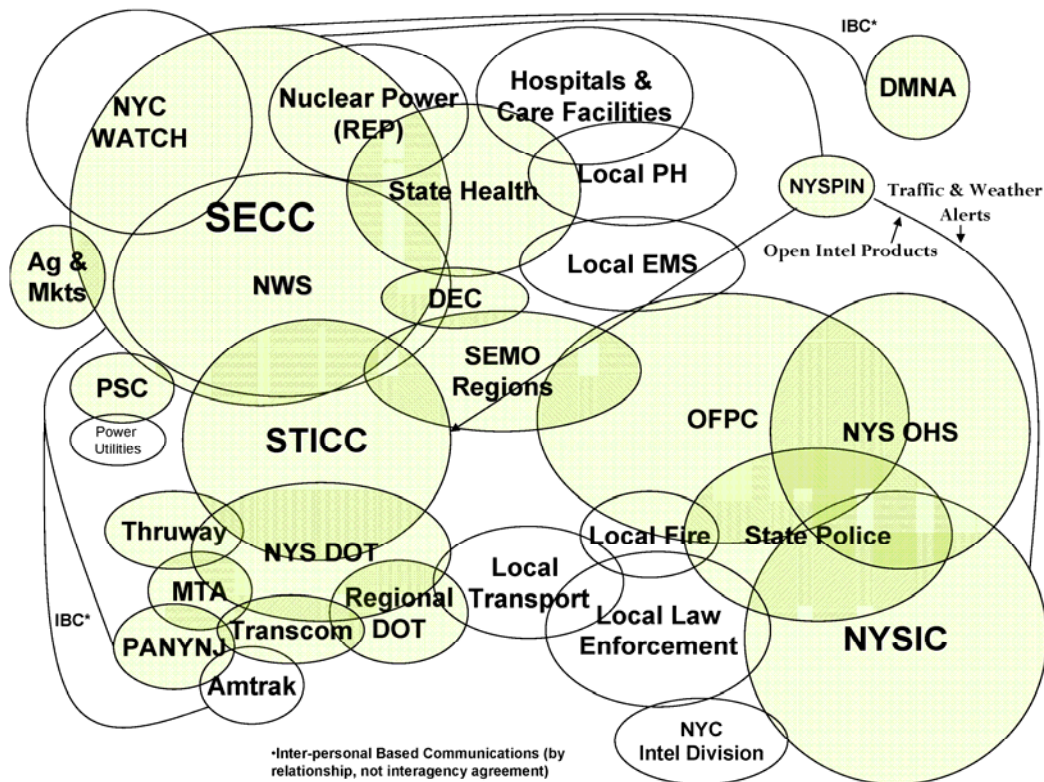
IBC*

DMNA

NYC WATCH

Nuclear Power (REP)

Hospitals & Care Facilities

State Health

Local PH

NYSPIN

Traffic & Weather Alerts

Open Intel Products

SECC

Ag & Mkts

NWS

Local EMS

DEC

SEMO Regions

PSC

Power Utilities

STICC

OFPC

NYS OHS

Thruway

NYS DOT

Local Fire

State Police

MTA

Local Transport

Regional DOT

IBC*

Transcom

PANYNJ

Local Law Enforcement

NYSIC

Amtrak

NYC Intel Division

•Inter-personal Based Communications (by relationship, not interagency agreement)